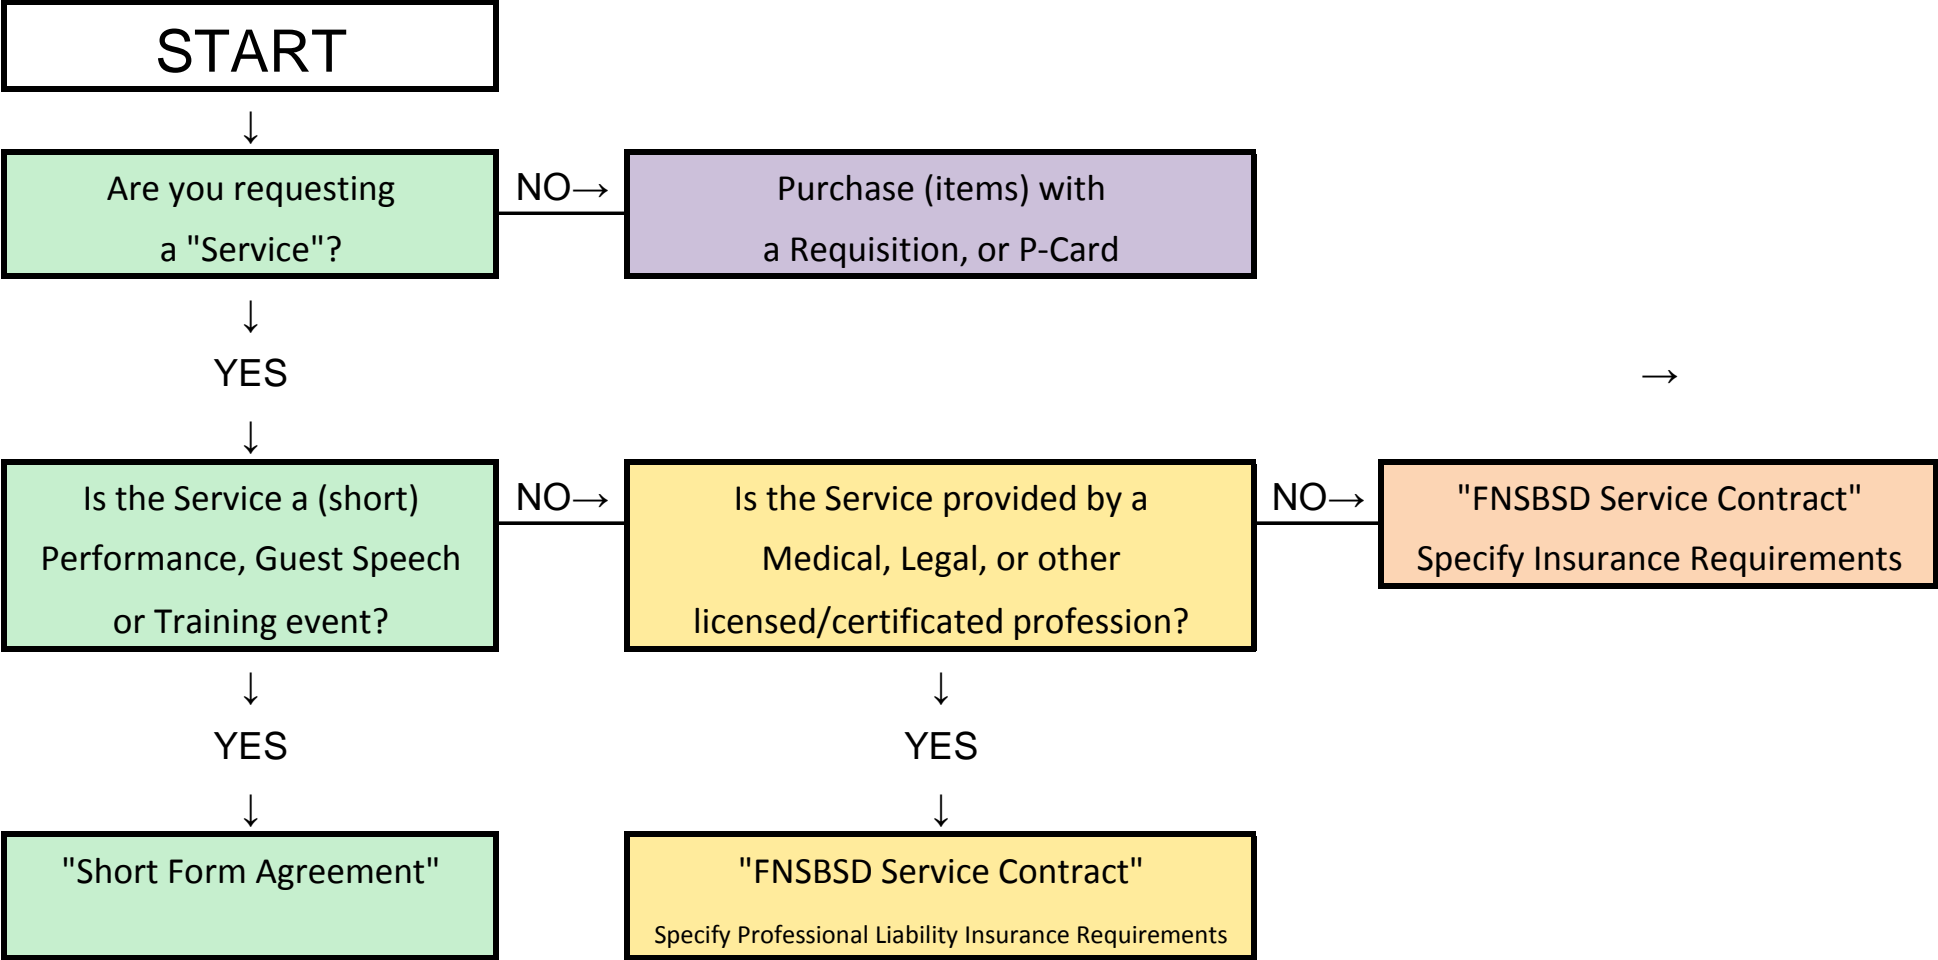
START

↓

Are you requesting a "Service"?

NO→

Purchase (items) with a Requisition, or P-Card

↓

YES

→

↓

Is the Service a (short) Performance, Guest Speech or Training event?

NO→

Is the Service provided by a Medical, Legal, or other licensed/certificated profession?

NO→

"FNSBSD Service Contract" Specify Insurance Requirements

↓

YES

↓

YES

↓

↓

"Short Form Agreement"

"FNSBSD Service Contract"

Specify Professional Liability Insurance Requirements